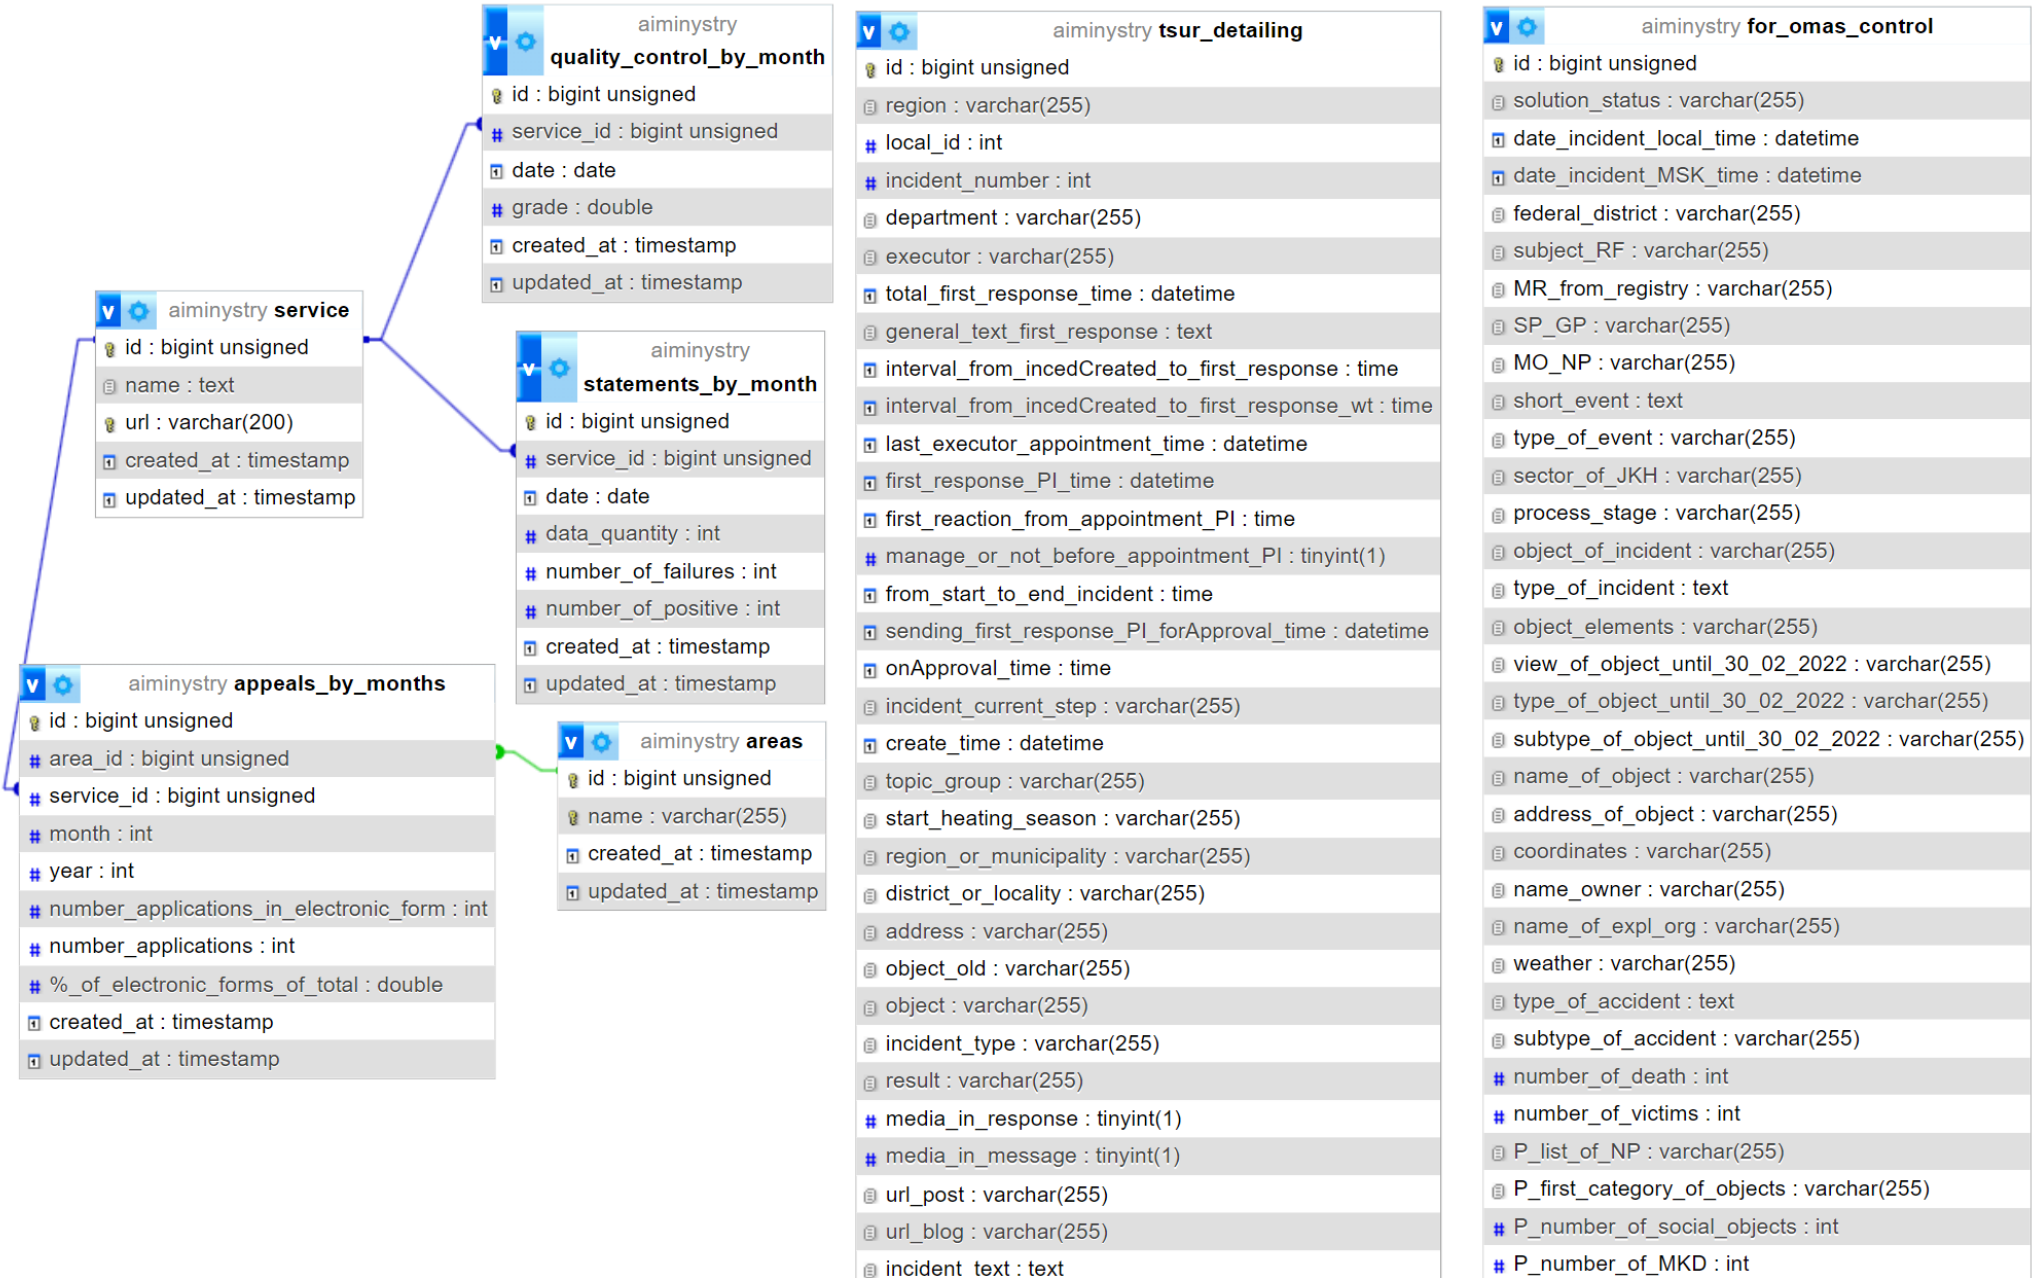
aiminystry quality_control_by_month
id : bigint unsigned
service_id : bigint unsigned
date : date
grade : double
created_at : timestamp
updated_at : timestamp

aiminystry service
id : bigint unsigned
name : text
url : varchar(200)
created_at : timestamp
updated_at : timestamp

aiminystry statements_by_month
id : bigint unsigned
service_id : bigint unsigned
date : date
data_quantity : int
number_of_failures : int
number_of_positive : int
created_at : timestamp
updated_at : timestamp

aiminystry appeals_by_months
id : bigint unsigned
area_id : bigint unsigned
service_id : bigint unsigned
month : int
year : int
number_applications_in_electronic_form : int
number_applications : int
%_of_electronic_forms_of_total : double
created_at : timestamp
updated_at : timestamp

aiminystry areas
id : bigint unsigned
name : varchar(255)
created_at : timestamp
updated_at : timestamp

aiminystry tsur_detailing
id : bigint unsigned
region : varchar(255)
local_id : int
incident_number : int
department : varchar(255)
executor : varchar(255)
total_first_response_time : datetime
general_text_first_response : text
interval_from_incedCreated_to_first_response : time
interval_from_incedCreated_to_first_response_wt : time
last_executor_appointment_time : datetime
first_response_PI_time : datetime
first_reaction_from_appointment_PI : time
manage_or_not_before_appointment_PI : tinyint(1)
from_start_to_end_incident : time
sending_first_response_PI_forApproval_time : datetime
onApproval_time : time
incident_current_step : varchar(255)
create_time : datetime
topic_group : varchar(255)
start_heating_season : varchar(255)
region_or_municipality : varchar(255)
district_or_locality : varchar(255)
address : varchar(255)
object_old : varchar(255)
object : varchar(255)
incident_type : varchar(255)
result : varchar(255)
media_in_response : tinyint(1)
media_in_message : tinyint(1)
url_post : varchar(255)
url_blog : varchar(255)
incident_text : text

aiminystry for_omas_control
id : bigint unsigned
solution_status : varchar(255)
date_incident_local_time : datetime
date_incident_MSK_time : datetime
federal_district : varchar(255)
subject_RF : varchar(255)
MR_from_registry : varchar(255)
SP_GP : varchar(255)
MO_NP : varchar(255)
short_event : text
type_of_event : varchar(255)
sector_of_JKH : varchar(255)
process_stage : varchar(255)
object_of_incident : varchar(255)
type_of_incident : text
object_elements : varchar(255)
view_of_object_until_30_02_2022 : varchar(255)
type_of_object_until_30_02_2022 : varchar(255)
subtype_of_object_until_30_02_2022 : varchar(255)
name_of_object : varchar(255)
address_of_object : varchar(255)
coordinates : varchar(255)
name_owner : varchar(255)
name_of_expl_org : varchar(255)
weather : varchar(255)
type_of_accident : text
subtype_of_accident : varchar(255)
number_of_death : int
number_of_victims : int
P_list_of_NP : varchar(255)
P_first_category_of_objects : varchar(255)
P_number_of_social_objects : int
P_number_of_MKD : int